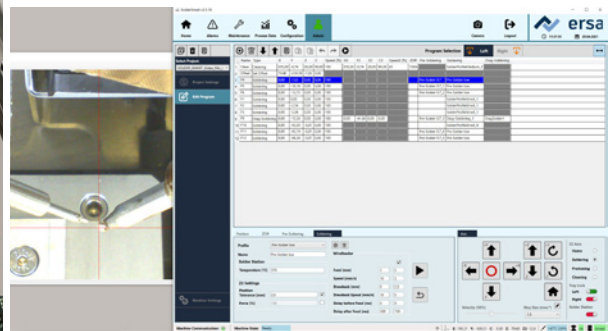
Home Alarms Maintenance Process Data Configuration Editor

ersa

Select Projects

Project Settings

Edit Program

Machine Settings

Program Selection

Left Right

Station

Profile

Name

Solder Station

Temperature [°C]

Position

Tolerance

Soldering

Feed

Speed

Breakout

Delay before Feed

Delay after Feed

Machine Communication

Machine State